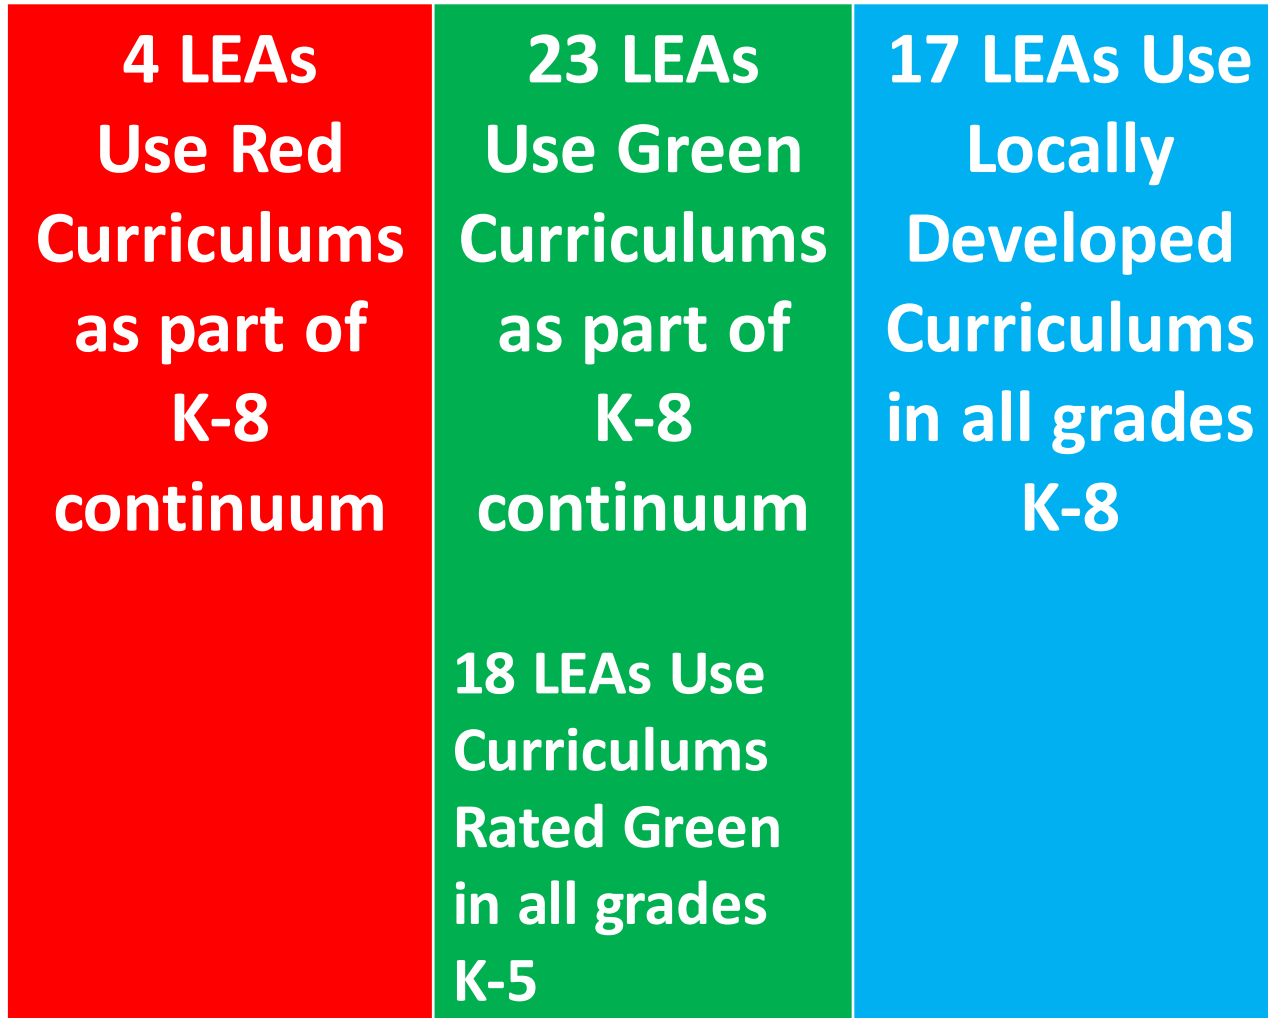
4 LEAs Use Red Curriculums as part of K-8 continuum

23 LEAs Use Green Curriculums as part of K-8 continuum

18 LEAs Use Curriculums Rated Green in all grades K-5

17 LEAs Use Locally Developed Curriculums in all grades K-8